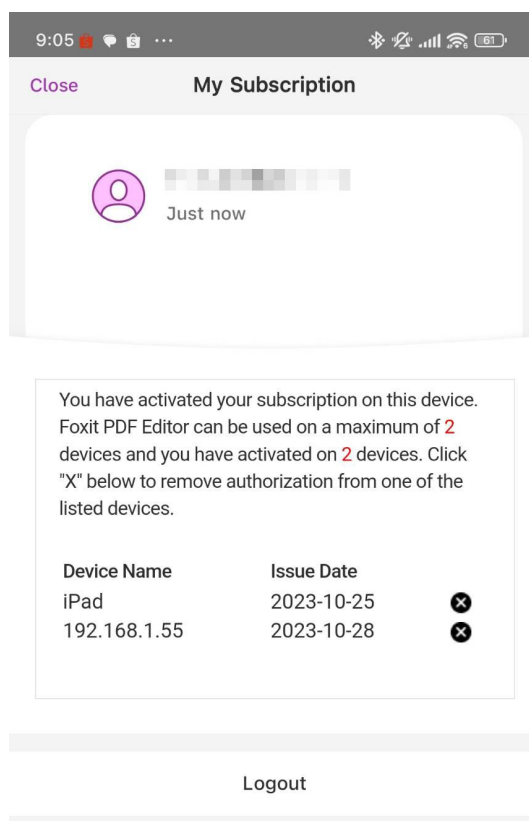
9:05 ··· 61

Close My Subscription

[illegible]
Just now

You have activated your subscription on this device. Foxit PDF Editor can be used on a maximum of 2 devices and you have activated on 2 devices. Click "X" below to remove authorization from one of the listed devices.

| Device Name | Issue Date |
|---|---|
| iPad | 2023-10-25 |
| 192.168.1.55 | 2023-10-28 |

Logout